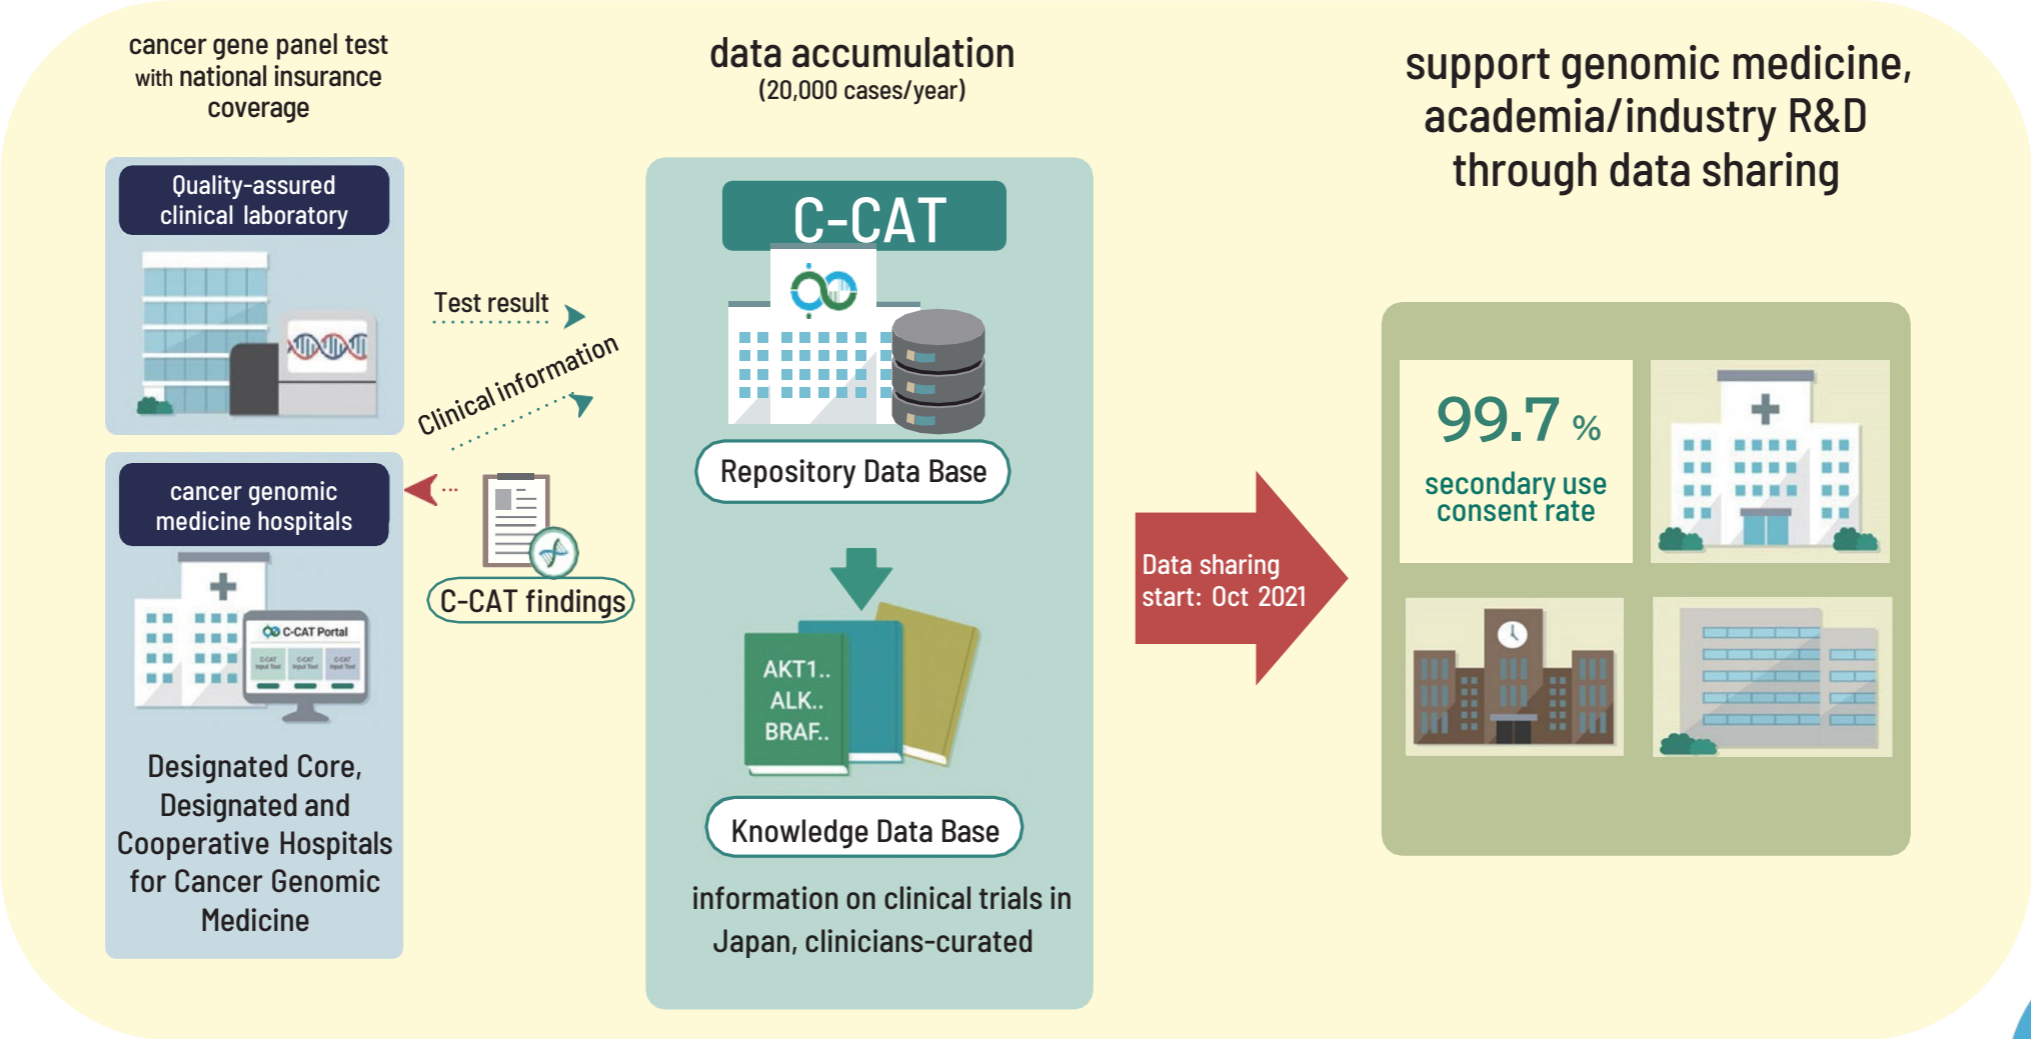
cancer gene panel test with national insurance coverage

Quality-assured clinical laboratory

Test result

Clinical information

cancer genomic medicine hospitals

C-CAT Portal

C-CAT findings

Designated Core, Designated and Cooperative Hospitals for Cancer Genomic Medicine

data accumulation
(20,000 cases/year)

C-CAT

Repository Data Base

AKT1..
ALK..
BRAF..

Knowledge Data Base

information on clinical trials in Japan, clinicians-curated

support genomic medicine, academia/industry R&D through data sharing

Data sharing start: Oct 2021

99.7 %
secondary use consent rate